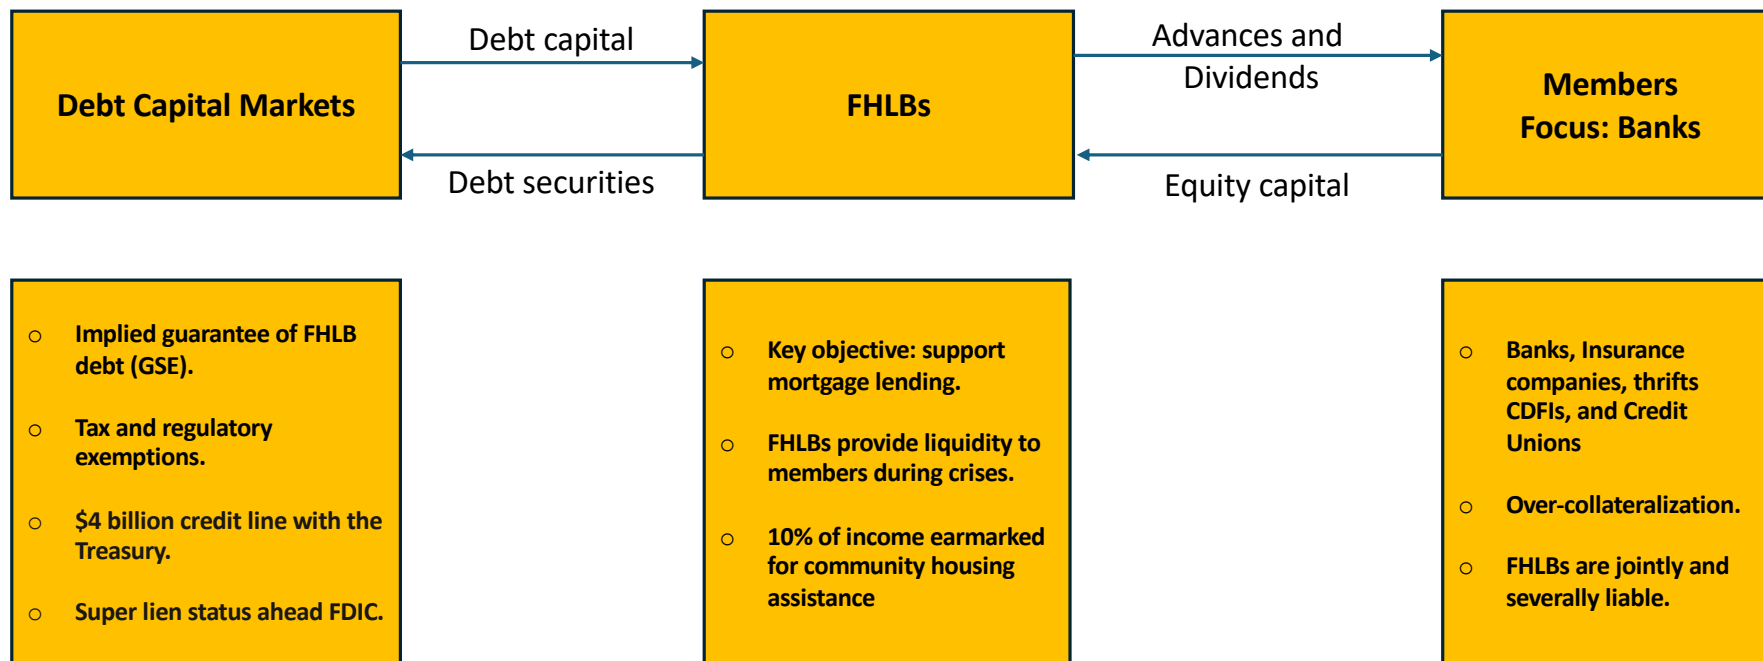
Debt Capital Markets

Debt capital

Debt securities

FHLBs

Advances and Dividends

Equity capital

Members
Focus: Banks

○ Implied guarantee of FHLB debt (GSE).

○ Tax and regulatory exemptions.

○ \$4 billion credit line with the Treasury.

○ Super lien status ahead FDIC.

○ Key objective: support mortgage lending.

○ FHLBs provide liquidity to members during crises.

○ 10% of income earmarked for community housing assistance

○ Banks, Insurance companies, thrifts CDFIs, and Credit Unions

○ Over-collateralization.

○ FHLBs are jointly and severally liable.